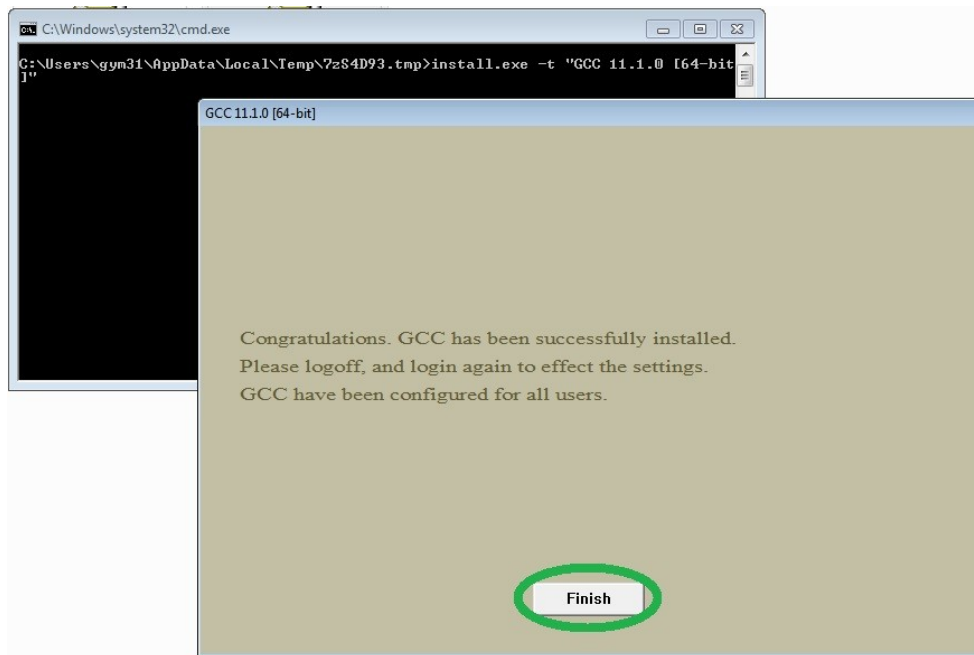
C:\Windows\system32\cmd.exe

C:\Users\gym31\AppData\Local\Temp\7zS4D93.tmp>install.exe -t "GCC 11.1.0 [64-bit]"

GCC 11.1.0 [64-bit]

Congratulations. GCC has been successfully installed.
Please logoff, and login again to effect the settings.
GCC have been configured for all users.

Finish